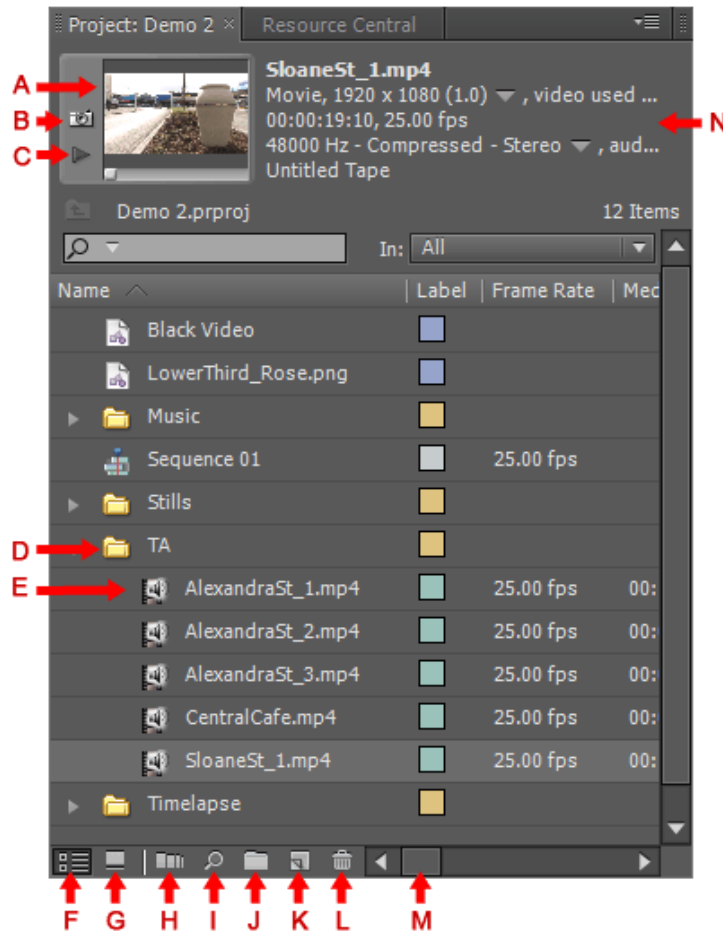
Project: Demo 2 × Resource Central

SloaneSt_1.mp4
Movie, 1920 x 1080 (1.0), video used ...
00:00:19:10, 25.00 fps
48000 Hz - Compressed - Stereo, aud...
Untitled Tape

A
B
C
N

Demo 2.prproj 12 Items

In: All

| Name | Label | Frame Rate | Med |
|---|---|---|---|
| Black Video | | | |
| LowerThird_Rose.png | | | |
| Music | | | |
| Sequence 01 | | 25.00 fps | |
| Stills | | | |
| TA | | | |
| AlexandraSt_1.mp4 | | 25.00 fps | 00: |
| AlexandraSt_2.mp4 | | 25.00 fps | 00: |
| AlexandraSt_3.mp4 | | 25.00 fps | 00: |
| CentralCafe.mp4 | | 25.00 fps | 00: |
| SloaneSt_1.mp4 | | 25.00 fps | 00: |
| Timelapse | | | |

D
E

F G H I J K L M